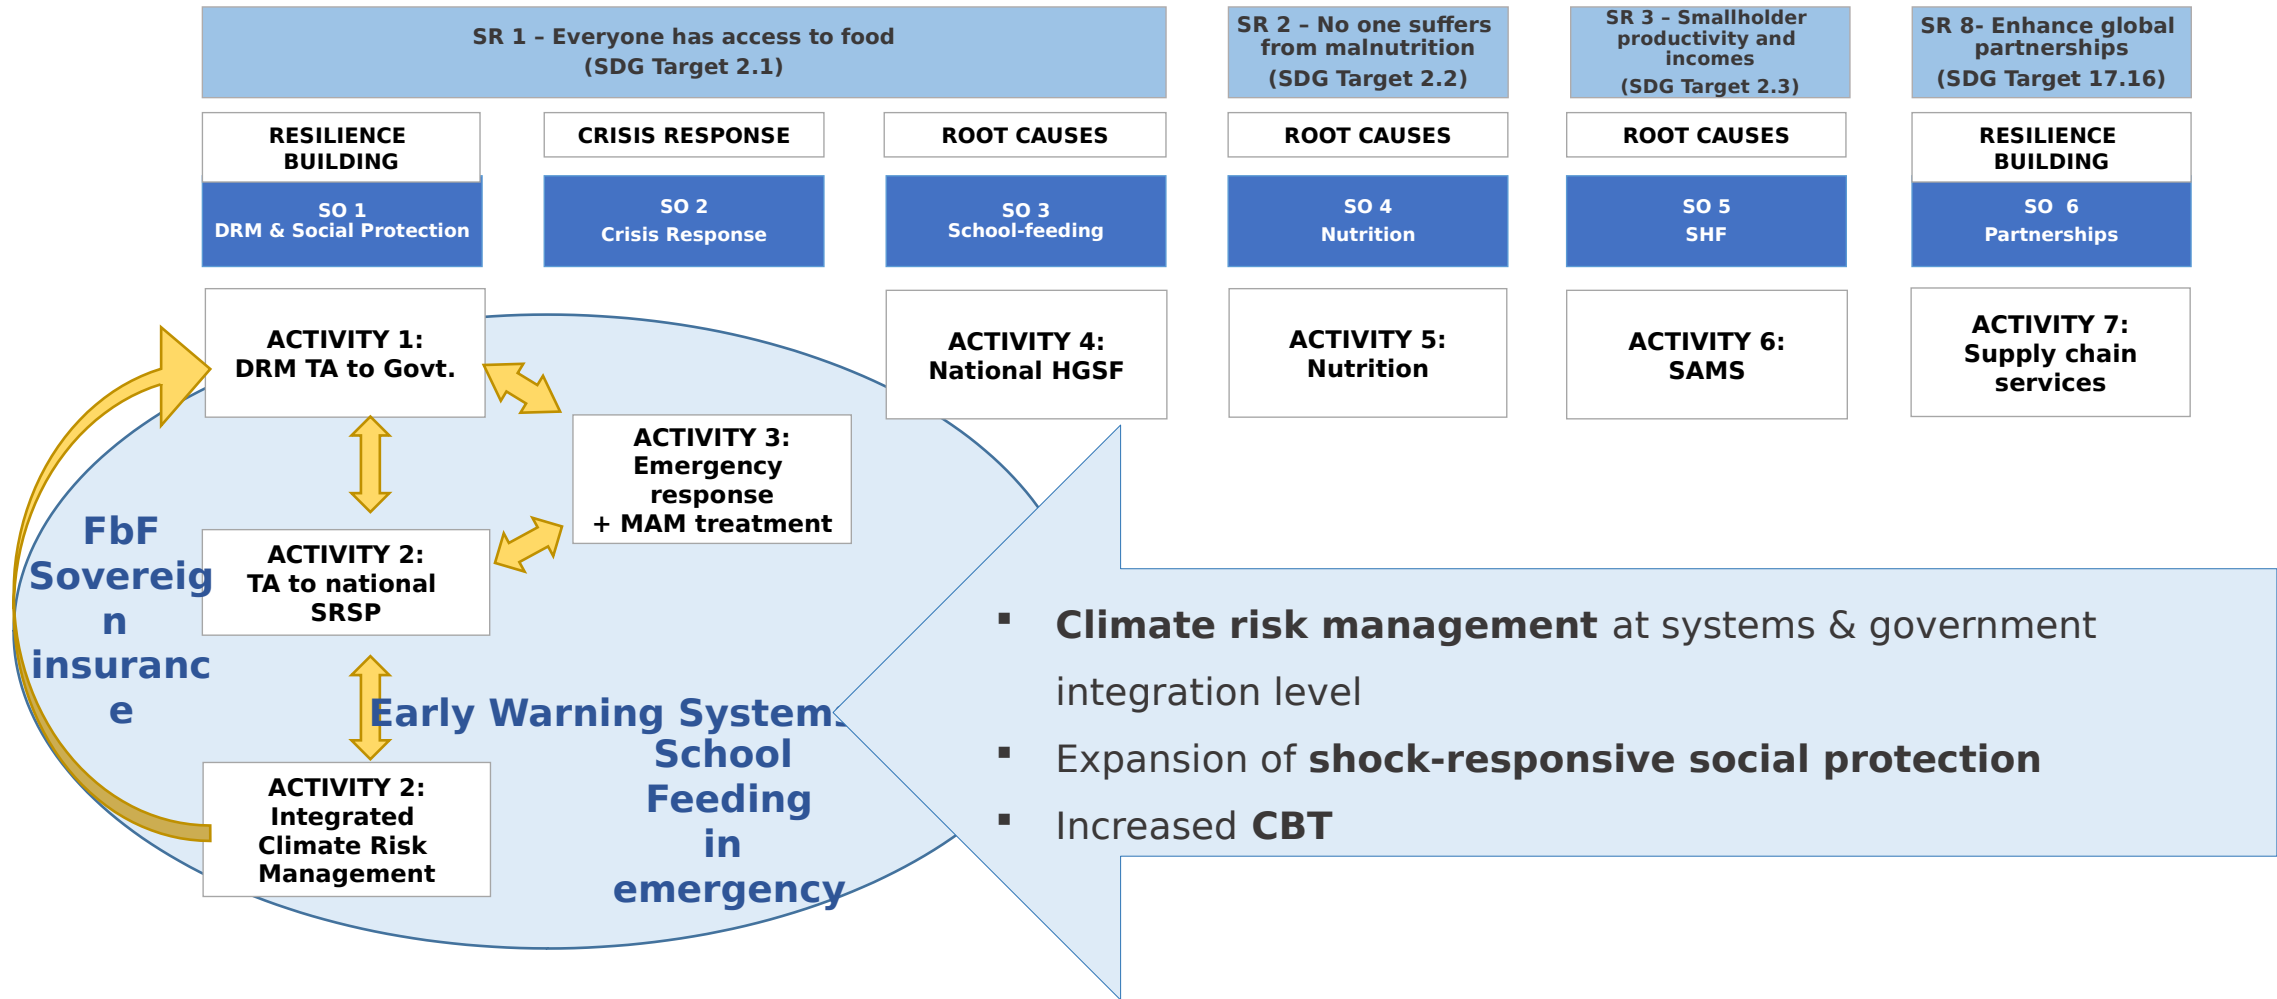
SR 1 – Everyone has access to food
(SDG Target 2.1)

SR 2 – No one suffers from malnutrition
(SDG Target 2.2)

SR 3 – Smallholder productivity and incomes
(SDG Target 2.3)

SR 8- Enhance global partnerships
(SDG Target 17.16)

RESILIENCE BUILDING

CRISIS RESPONSE

ROOT CAUSES

ROOT CAUSES

ROOT CAUSES

RESILIENCE BUILDING

SO 1
DRM & Social Protection

SO 2
Crisis Response

SO 3
School-feeding

SO 4
Nutrition

SO 5
SHF

SO 6
Partnerships

ACTIVITY 1:
DRM TA to Govt.

ACTIVITY 4:
National HGSF

ACTIVITY 5:
Nutrition

ACTIVITY 6:
SAMS

ACTIVITY 7:
Supply chain services

ACTIVITY 3:
Emergency response
+ MAM treatment

ACTIVITY 2:
TA to national SRSP

FbF
Sovereign insurance

Early Warning Systems
School Feeding in emergency

ACTIVITY 2:
Integrated Climate Risk Management

▪ **Climate risk management** at systems & government integration level
▪ Expansion of **shock-responsive social protection**
▪ Increased **CBT**